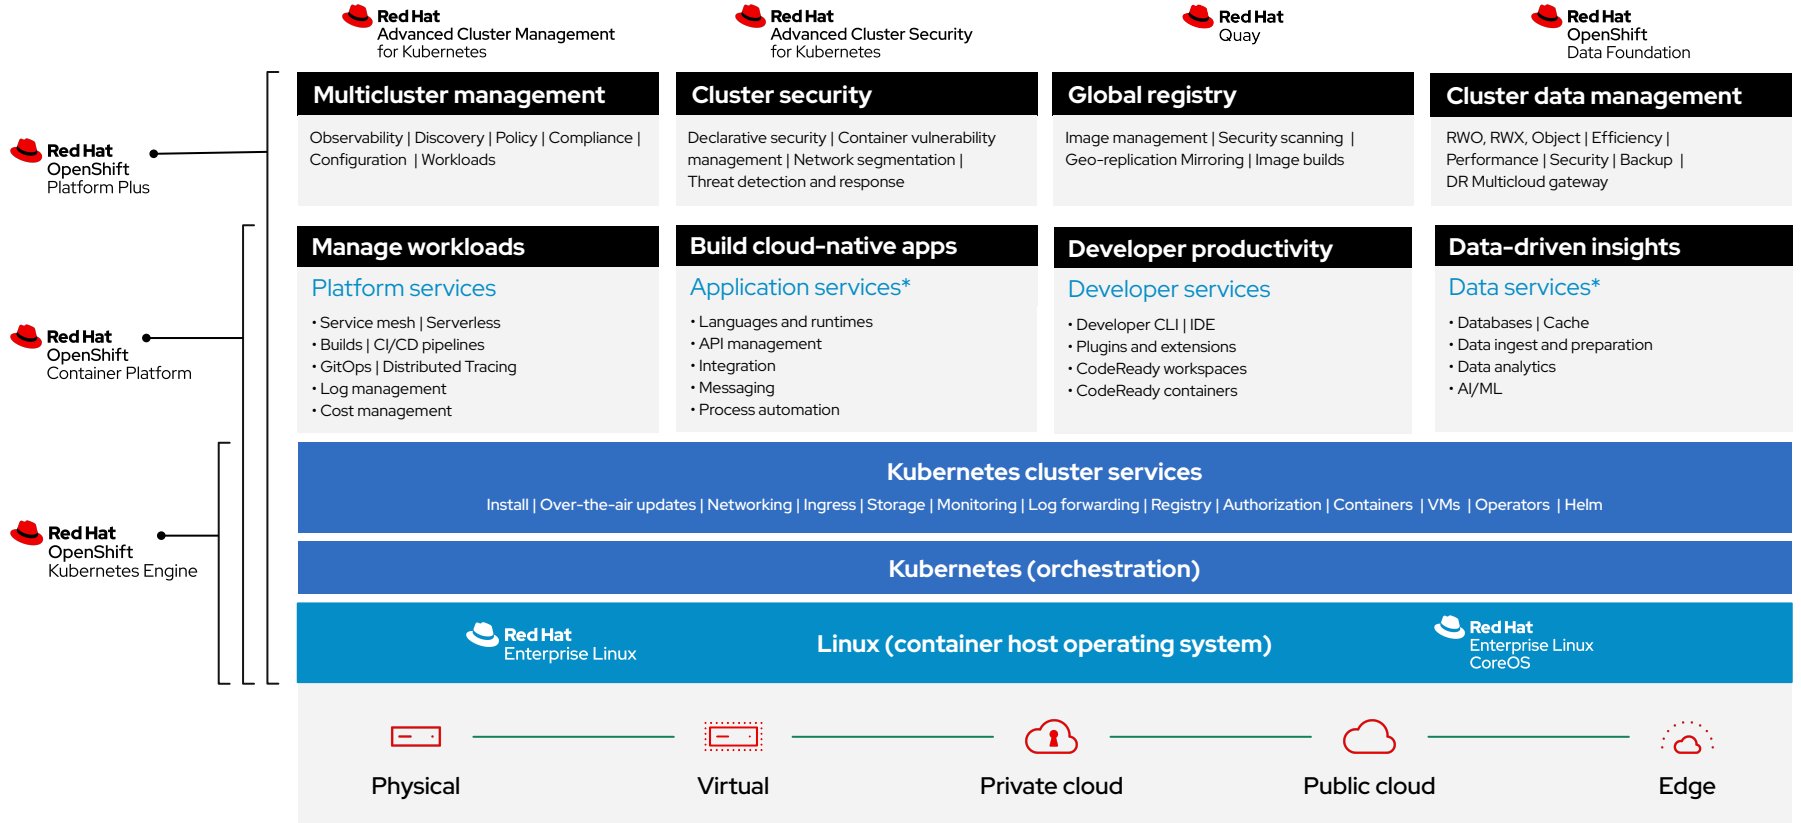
Red Hat
Advanced Cluster Management
for Kubernetes

Red Hat
Advanced Cluster Security
for Kubernetes

Red Hat
Quay

Red Hat
OpenShift
Data Foundation

Red Hat
OpenShift
Platform Plus

Red Hat
OpenShift
Container Platform

Red Hat
OpenShift
Kubernetes Engine

Multicluster management

Observability | Discovery | Policy | Compliance | Configuration | Workloads

Cluster security

Declarative security | Container vulnerability management | Network segmentation | Threat detection and response

Global registry

Image management | Security scanning | Geo-replication Mirroring | Image builds

Cluster data management

RWO, RWX, Object | Efficiency | Performance | Security | Backup | DR Multicloud gateway

Manage workloads

Platform services

• Service mesh | Serverless
• Builds | CI/CD pipelines
• GitOps | Distributed Tracing
• Log management
• Cost management

Build cloud-native apps

Application services*

• Languages and runtimes
• API management
• Integration
• Messaging
• Process automation

Developer productivity

Developer services

• Developer CLI | IDE
• Plugins and extensions
• CodeReady workspaces
• CodeReady containers

Data-driven insights

Data services*

• Databases | Cache
• Data ingest and preparation
• Data analytics
• AI/ML

Kubernetes cluster services

Install | Over-the-air updates | Networking | Ingress | Storage | Monitoring | Log forwarding | Registry | Authorization | Containers | VMs | Operators | Helm

Kubernetes (orchestration)

Red Hat
Enterprise Linux

Linux (container host operating system)

Red Hat
Enterprise Linux
CoreOS

Physical

Virtual

Private cloud

Public cloud

Edge